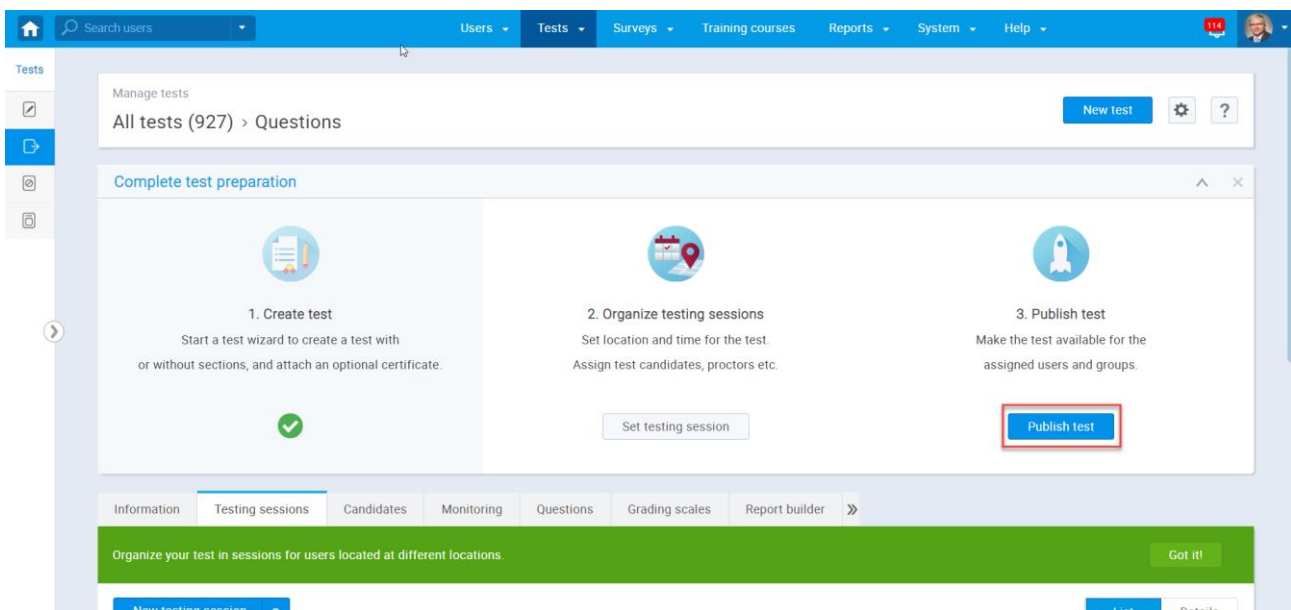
Search users

Users Tests Surveys Training courses Reports System Help

114

Tests

Manage tests

All tests (927) › Questions

New test

?

Complete test preparation

1. Create test

Start a test wizard to create a test with or without sections, and attach an optional certificate.

2. Organize testing sessions

Set location and time for the test. Assign test candidates, proctors etc.

Set testing session

3. Publish test

Make the test available for the assigned users and groups.

Publish test

Information | Testing sessions | Candidates | Monitoring | Questions | Grading scales | Report builder

Organize your test in sessions for users located at different locations.

Got it!

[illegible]